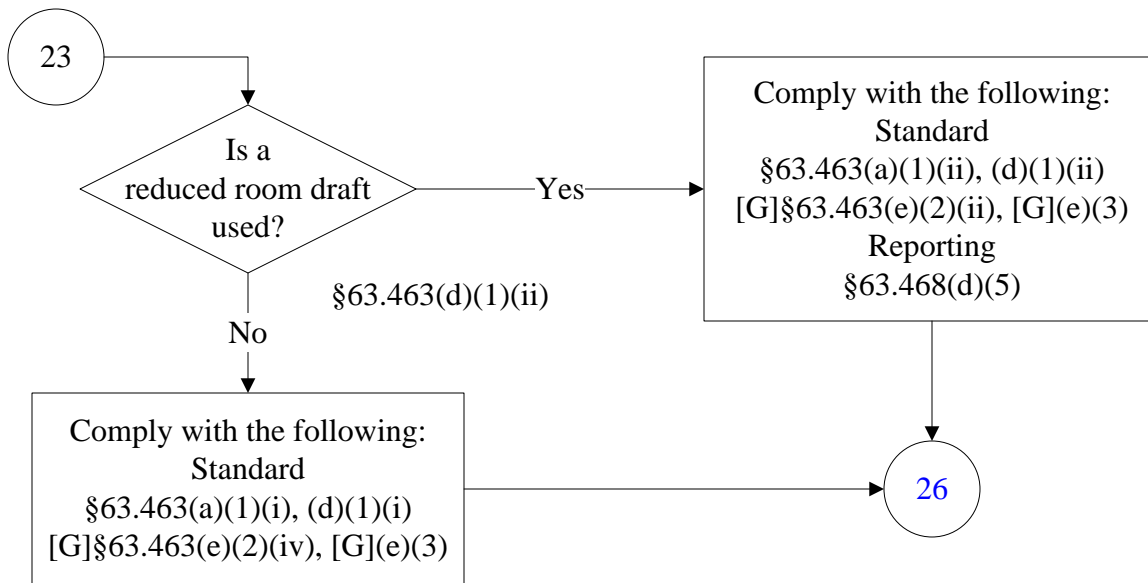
23

Is a reduced room draft used?

§63.463(d)(1)(ii)

Yes

Comply with the following:
Standard
§63.463(a)(1)(ii), (d)(1)(ii)
[G]§63.463(e)(2)(ii), [G](e)(3)
Reporting
§63.468(d)(5)

No

Comply with the following:
Standard
§63.463(a)(1)(i), (d)(1)(i)
[G]§63.463(e)(2)(iv), [G](e)(3)

26